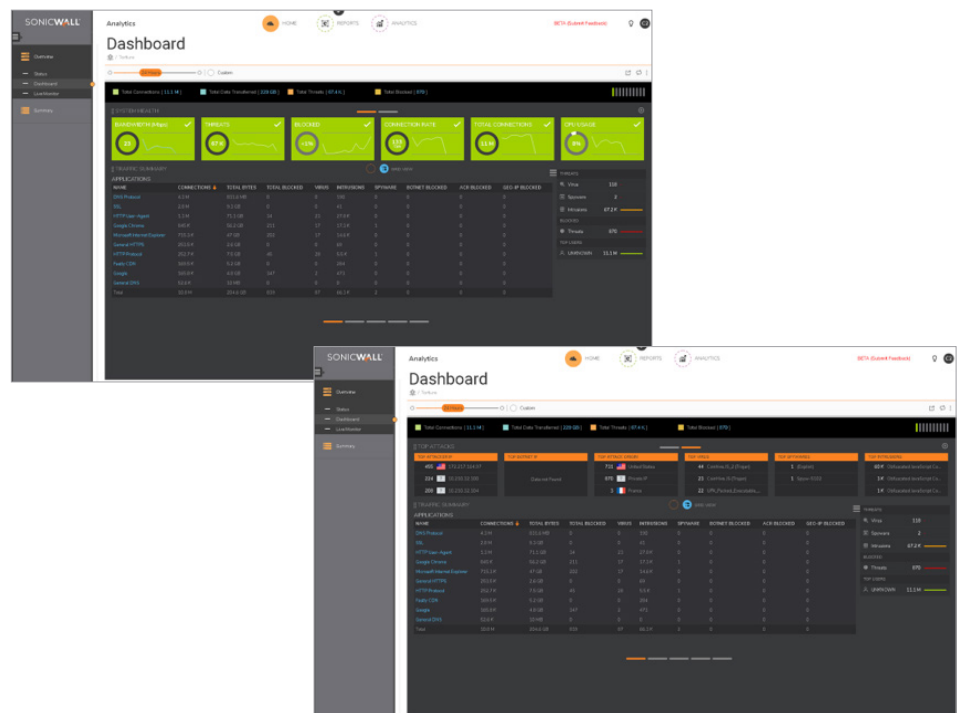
SONICWALL

Analytics

HOME REPORTS ANALYTICS

BETA (Submit Feedback)

Dashboard

Overview

Status

Dashboard

Live Monitor

Summary

Total Connections | 11.1 M | Total Data Transferred | 228 GB | Total Threats | 67.4 K | Total Blocked | 870 |

SYSTEM HEALTH

BANDWIDTH (Kbps) THREATS BLOCKED CONNECTION RATE TOTAL CONNECTIONS CPU USAGE

23 67 K <1% 11 M 8%

TRAFFIC SUMMARY

APPLICATIONS

| NAME | CONNECTIONS | TOTAL BYTES | TOTAL BLOCKED | VIRUS | INTRUSIONS | SPYWARE | BOTNET BLOCKED | ACB BLOCKED | GEO-IP BLOCKED |
|---|---|---|---|---|---|---|---|---|---|
| DNS Protocol | 4.3 M | 815.6 MB | 0 | 0 | 180 | 0 | 0 | 0 | 0 |
| SSL | 2.8 M | 9.3 GB | 0 | 0 | 41 | 0 | 0 | 0 | 0 |
| HTTP User-Agent | 1.1 M | 71.5 GB | 24 | 23 | 27.9 K | 0 | 0 | 0 | 0 |
| Google Chrome | 845 K | 56.2 GB | 211 | 17 | 17.1 K | 1 | 0 | 0 | 0 |
| Microsoft Internet Explorer | 715.3 K | 47 GB | 202 | 17 | 14.6 K | 0 | 0 | 0 | 0 |
| General HTTPS | 201.5 K | 2.6 GB | 0 | 0 | 43 | 0 | 0 | 0 | 0 |
| HTTP Protocol | 252.7 K | 7.5 GB | 40 | 26 | 5.5 K | 1 | 0 | 0 | 0 |
| Fastly CDN | 169.5 K | 5.2 GB | 0 | 0 | 284 | 0 | 0 | 0 | 0 |
| Google | 165.6 K | 4.8 GB | 167 | 1 | 471 | 0 | 0 | 0 | 0 |
| General DNS | 52.6 K | 10 MB | 0 | 0 | 0 | 0 | 0 | 0 | 0 |
| Total | 10.9 M | 224.6 GB | 833 | 37 | 66.1 K | 2 | 0 | 0 | 0 |

THREATS

Virus 110

Spyware 2

Intrusions 67.2 K

BLOCKED

Threats 870

TOP USERS

UNKNOWN 11.1 M

SONICWALL

Analytics

HOME REPORTS ANALYTICS

BETA (Submit Feedback)

Dashboard

Overview

Status

Dashboard

Live Monitor

Summary

Custom

Total Connections | 11.1 M | Total Data Transferred | 228 GB | Total Threats | 67.4 K | Total Blocked | 870 |

TOP ATTACKS

TOP ATTACKER IP | TOP BOTNET IP | TOP ATTACK ORIGIN | TOP VIRUS | TOP SPYWARES | TOP INTRUSIONS

455 172.217.104.97 | Data not Found | 731 United States | 44 Conficker.B_2 (Trojan) | 1 (Exploit) | 63 K Obfuscated JavaScript Co...

224 10.203.32.200 | | 870 Private IP | 23 Conficker.B (Trojan) | 1 Xploit.9203 | 1 K Obfuscated JavaScript Co...

209 10.203.32.204 | | 1 France | 22 UPX_Packed_Executable... | | 1 K Obfuscated JavaScript Co...

TRAFFIC SUMMARY

APPLICATIONS

| NAME | CONNECTIONS | TOTAL BYTES | TOTAL BLOCKED | VIRUS | INTRUSIONS | SPYWARE | BOTNET BLOCKED | ACB BLOCKED | GEO-IP BLOCKED |
|---|---|---|---|---|---|---|---|---|---|
| DNS Protocol | 4.3 M | 815.6 MB | 0 | 0 | 180 | 0 | 0 | 0 | 0 |
| SSL | 2.8 M | 9.3 GB | 0 | 0 | 41 | 0 | 0 | 0 | 0 |
| HTTP User-Agent | 1.1 M | 71.5 GB | 24 | 23 | 27.9 K | 0 | 0 | 0 | 0 |
| Google Chrome | 845 K | 56.2 GB | 211 | 17 | 17.1 K | 1 | 0 | 0 | 0 |
| Microsoft Internet Explorer | 715.3 K | 47 GB | 202 | 17 | 14.6 K | 0 | 0 | 0 | 0 |
| General HTTPS | 201.5 K | 2.6 GB | 0 | 0 | 43 | 0 | 0 | 0 | 0 |
| HTTP Protocol | 252.7 K | 7.5 GB | 40 | 26 | 5.5 K | 1 | 0 | 0 | 0 |
| Fastly CDN | 169.5 K | 5.2 GB | 0 | 0 | 284 | 0 | 0 | 0 | 0 |
| Google | 165.6 K | 4.8 GB | 167 | 1 | 471 | 0 | 0 | 0 | 0 |
| General DNS | 52.6 K | 10 MB | 0 | 0 | 0 | 0 | 0 | 0 | 0 |
| Total | 10.9 M | 224.6 GB | 833 | 37 | 66.1 K | 2 | 0 | 0 | 0 |

THREATS

Virus 110

Spyware 2

Intrusions 67.2 K

BLOCKED

Threats 870

TOP USERS

UNKNOWN 11.1 M